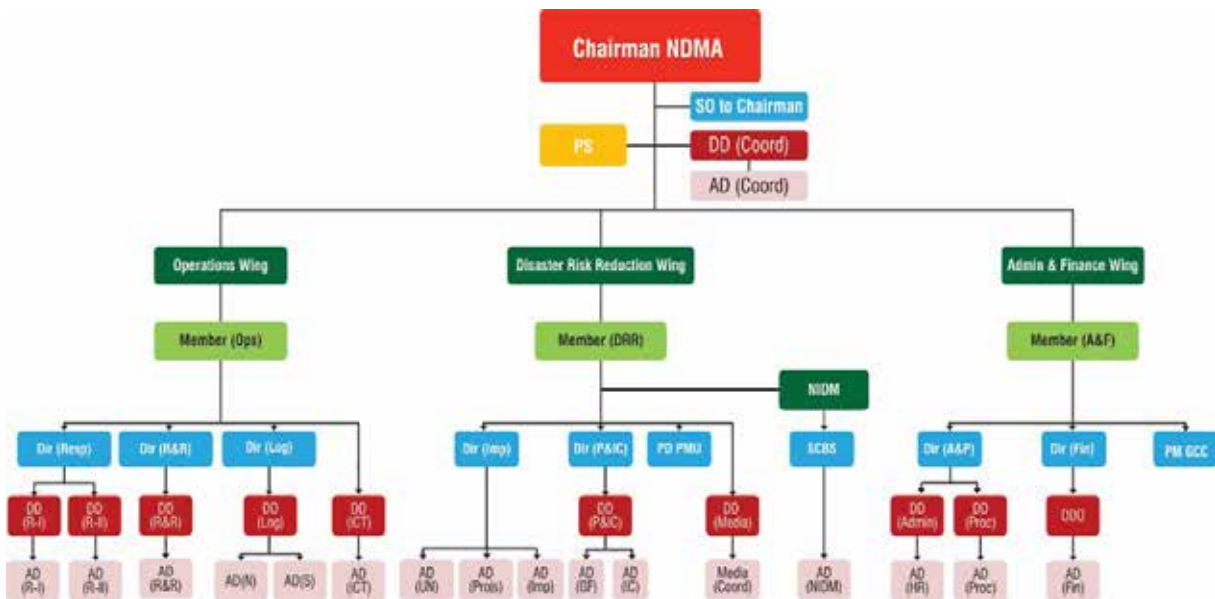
Chairman NDMA

SO to Chairman

PS

DD (Coord)

AD (Coord)

Operations Wing

Disaster Risk Reduction Wing

Admin & Finance Wing

Member (Ops)

Member (DRR)

Member (A&F)

NIDM

Dir (Resp)

Dir (R&R)

Dir (Log)

Dir (Imp)

Dir (P&IC)

PD PMU

SCBS

Dir (A&P)

Dir (Fin)

PM GCC

DD (R-I)

DD (R-II)

DD (R&R)

DD (Log)

DD (ICT)

DD (P&IC)

DD (Media)

DD (Admin)

DD (Proc)

DDO

AD (R-I)

AD (R-II)

AD (R&R)

AD(N)

AD(S)

AD (ICT)

AD (UN)

AD (Projs)

AD (Imp)

AD (GF)

AD (IC)

Media (Coord)

AD (NIDM)

AD (HR)

AD (Proc)

AD (Fin)